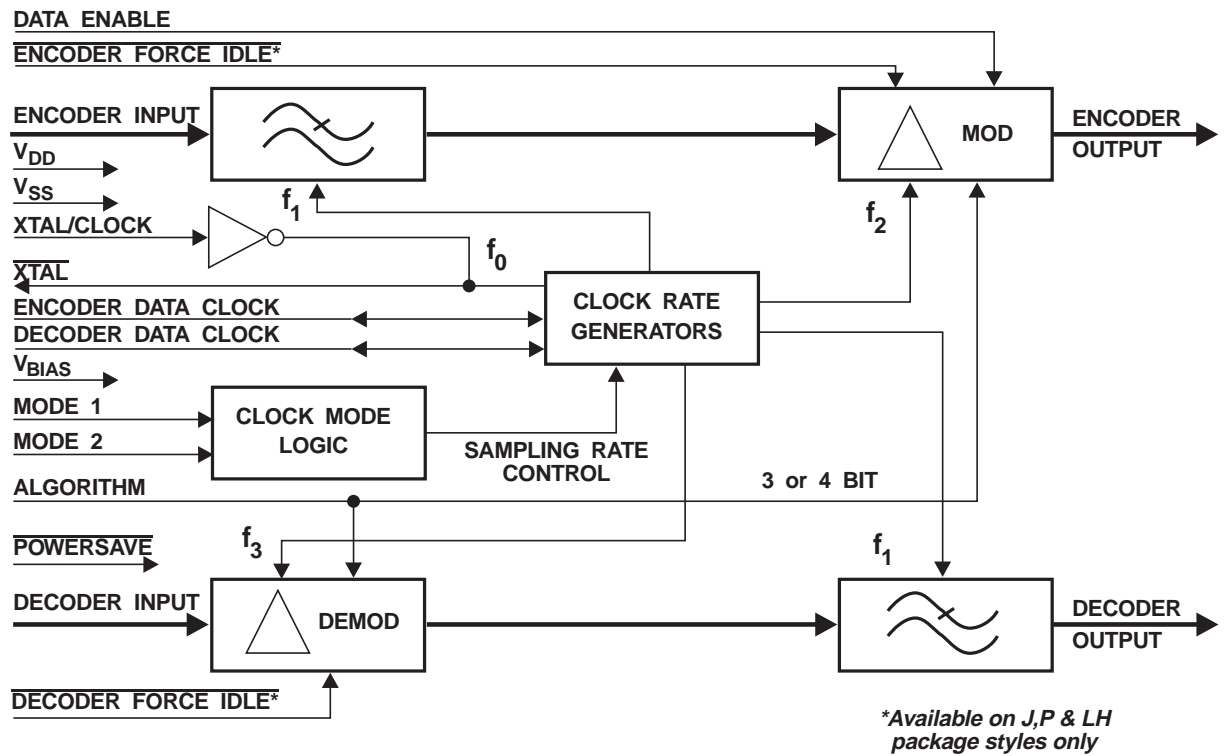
DATA ENABLE
$\overline{\text{ENCODER FORCE IDLE*}}$
ENCODER INPUT
$V_{DD}$
$V_{SS}$
XTAL/CLOCK
$\overline{\text{XTAL}}$
ENCODER DATA CLOCK
DECODER DATA CLOCK
$V_{BIAS}$
MODE 1
MODE 2
ALGORITHM
$\overline{\text{POWERSAVE}}$
DECODER INPUT
$\overline{\text{DECODER FORCE IDLE*}}$

$f_1$
$f_0$
$f_2$
$f_3$
$f_1$

MOD
ENCODER OUTPUT
CLOCK RATE GENERATORS
CLOCK MODE LOGIC
SAMPLING RATE CONTROL
3 or 4 BIT
DEMOD
DECODER OUTPUT

*Available on J,P & LH package styles only